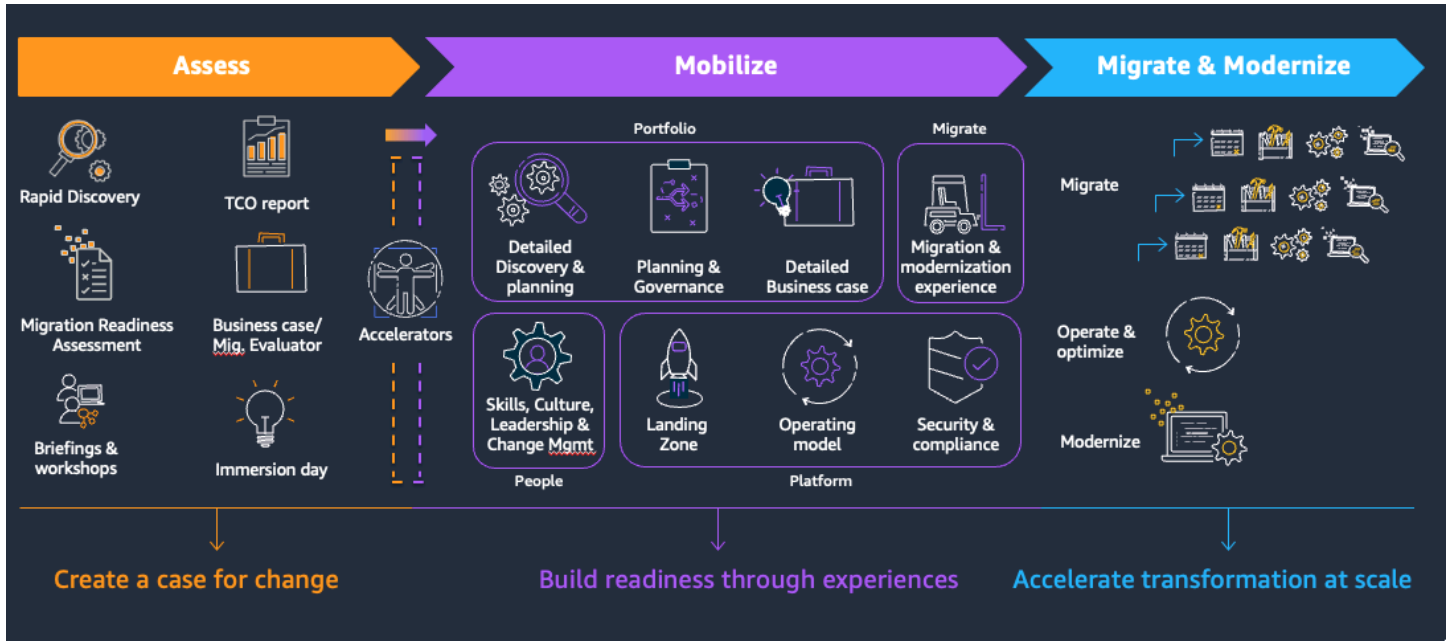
Assess

Mobilize

Migrate & Modernize

Rapid Discovery

TCO report

Migration Readiness Assessment

Business case/ Mig. Evaluator

Briefings & workshops

Immersion day

Accelerators

Portfolio

Detailed Discovery & planning

Planning & Governance

Detailed Business case

Migrate

Migration & modernization experience

Skills, Culture, Leadership & Change Mgmt

People

Landing Zone

Operating model

Security & compliance

Platform

Migrate

Operate & optimize

Modernize

Create a case for change

Build readiness through experiences

Accelerate transformation at scale